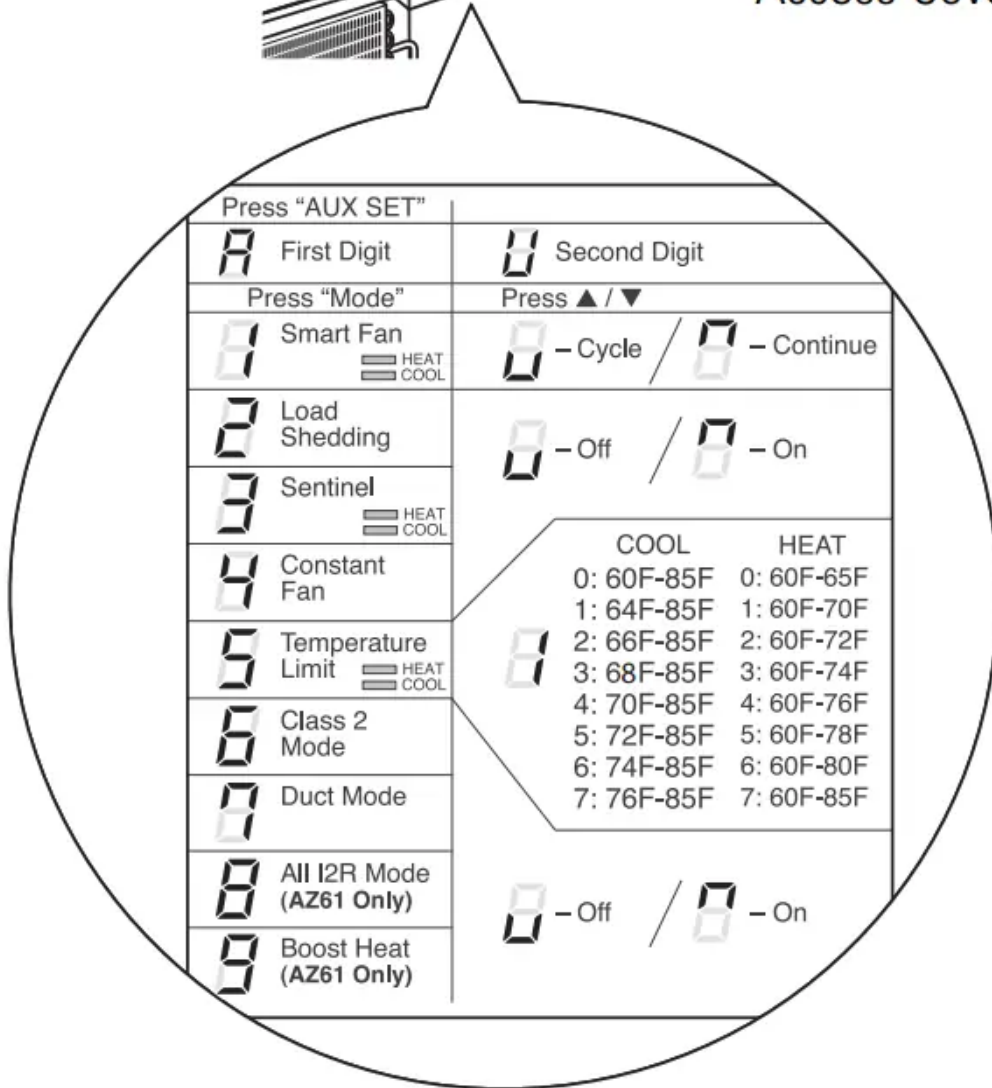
Access Cove

Press "AUX SET"

| A First Digit | U Second Digit |
|---|---|
| Press "Mode" | Press ▲ / ▼ |
| 1 Smart Fan HEAT COOL | U – Cycle / 7 – Continue |
| 2 Load Shedding | U – Off / 7 – On |
| 3 Sentinel HEAT COOL | |
| 4 Constant Fan | |
| 5 Temperature Limit HEAT COOL | 1 |
| 6 Class 2 Mode | |
| 7 Duct Mode | |
| 8 All I2R Mode (AZ61 Only) | U – Off / 7 – On |
| 9 Boost Heat (AZ61 Only) | |

| COOL | HEAT |
|---|---|
| 0: 60F-85F | 0: 60F-65F |
| 1: 64F-85F | 1: 60F-70F |
| 2: 66F-85F | 2: 60F-72F |
| 3: 68F-85F | 3: 60F-74F |
| 4: 70F-85F | 4: 60F-76F |
| 5: 72F-85F | 5: 60F-78F |
| 6: 74F-85F | 6: 60F-80F |
| 7: 76F-85F | 7: 60F-85F |